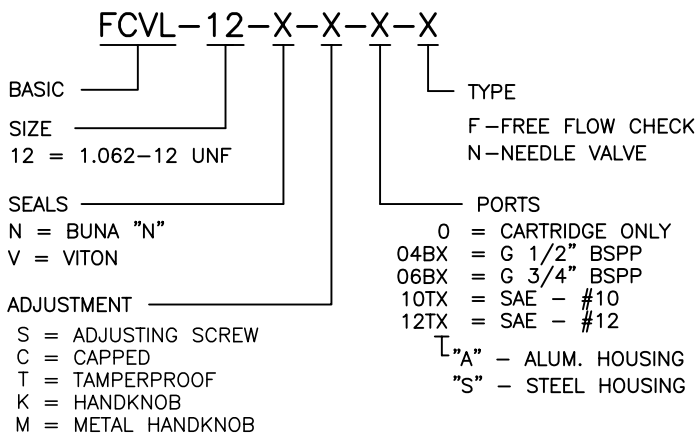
FCVL-12-X-X-X-X

BASIC

SIZE
12 = 1.062-12 UNF

SEALS
N = BUNA "N"
V = VITON

ADJUSTMENT
S = ADJUSTING SCREW
C = CAPPED
T = TAMPERPROOF
K = HANDKNOB
M = METAL HANDKNOB

TYPE
F - FREE FLOW CHECK
N - NEEDLE VALVE

PORTS
0 = CARTRIDGE ONLY
04BX = G 1/2" BSPP
06BX = G 3/4" BSPP
10TX = SAE - #10
12TX = SAE - #12
"A" - ALUM. HOUSING
"S" - STEEL HOUSING